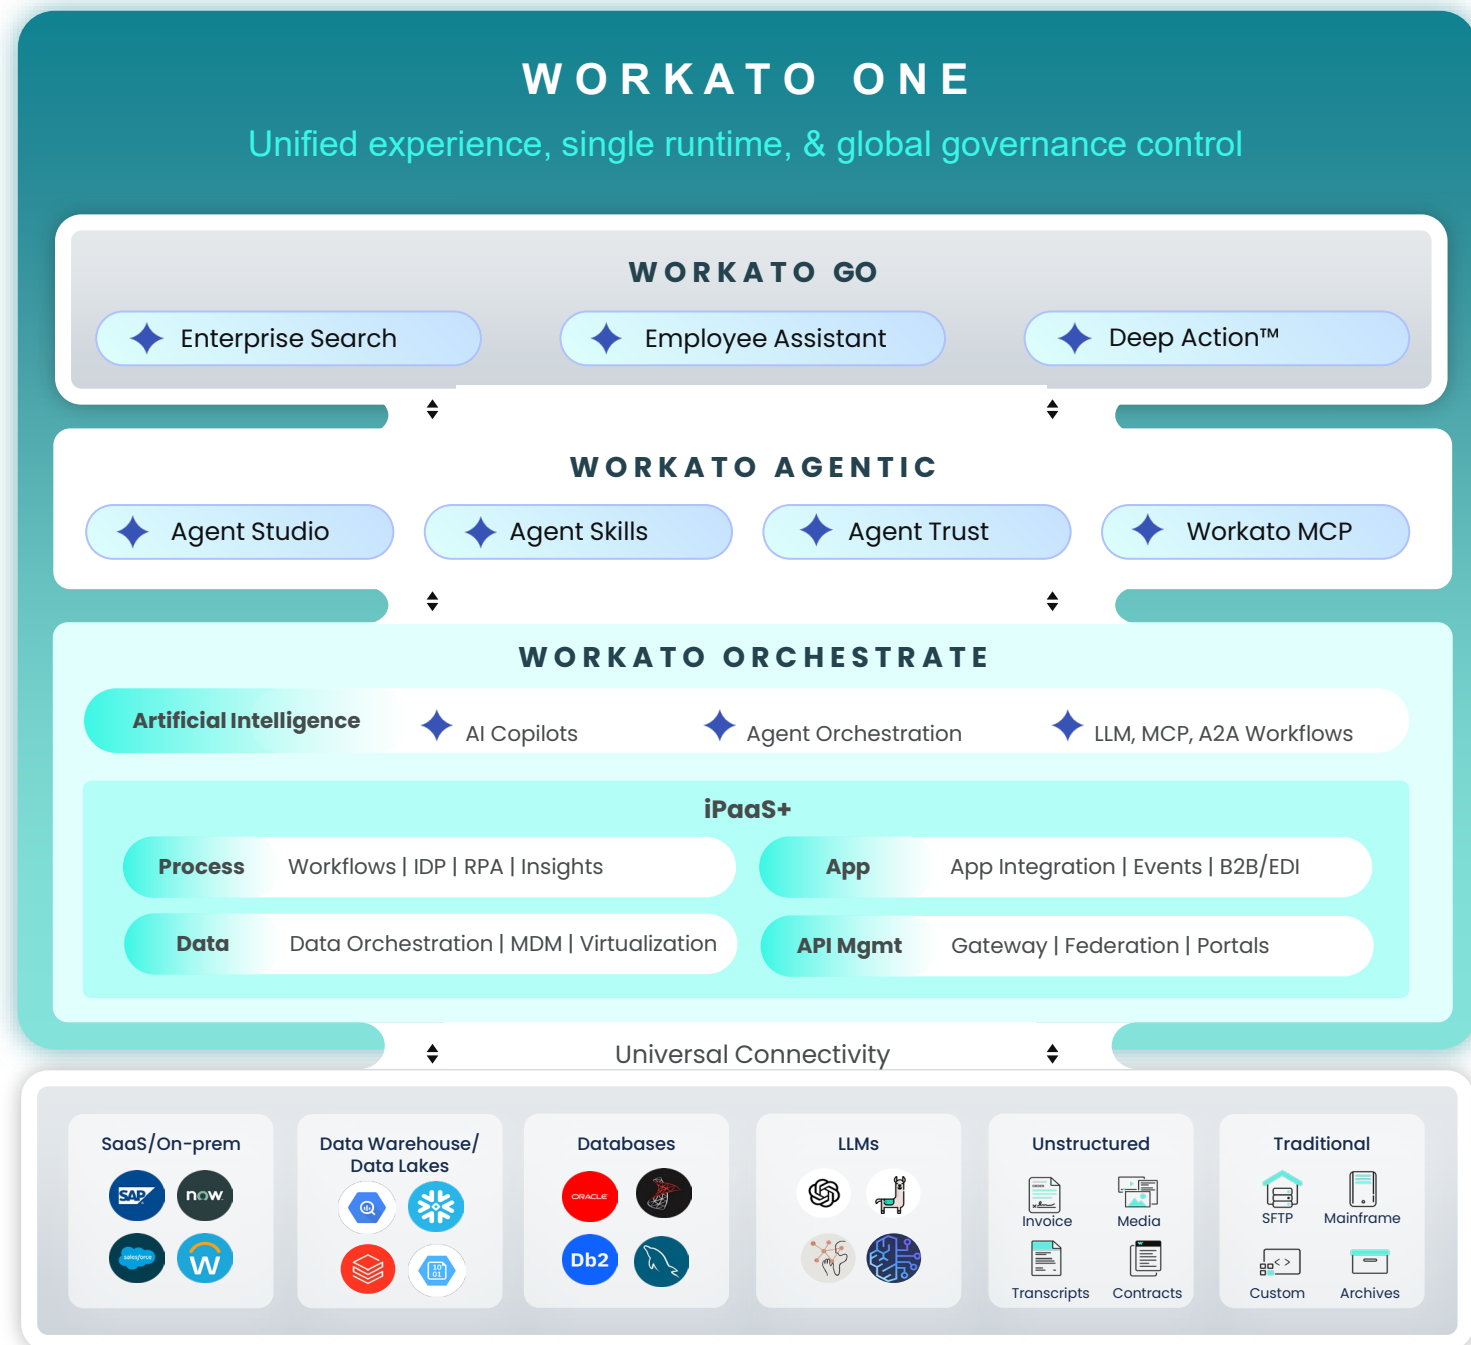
WORKATO ONE

Unified experience, single runtime, & global governance control

WORKATO GO

Enterprise Search

Employee Assistant

Deep Action™

WORKATO AGENTIC

Agent Studio

Agent Skills

Agent Trust

Workato MCP

WORKATO ORCHESTRATE

Artificial Intelligence

AI Copilots

Agent Orchestration

LLM, MCP, A2A Workflows

iPaaS+

Process Workflows | IDP | RPA | Insights

App App Integration | Events | B2B/EDI

Data Data Orchestration | MDM | Virtualization

API Mgmt Gateway | Federation | Portals

Universal Connectivity

SaaS/On-prem

SAP

now

salesforce

W

Data Warehouse/ Data Lakes

Databases

ORACLE

Db2

LLMs

Unstructured

Invoice

Media

Transcripts

Contracts

Traditional

SFTP

Mainframe

Custom

Archives